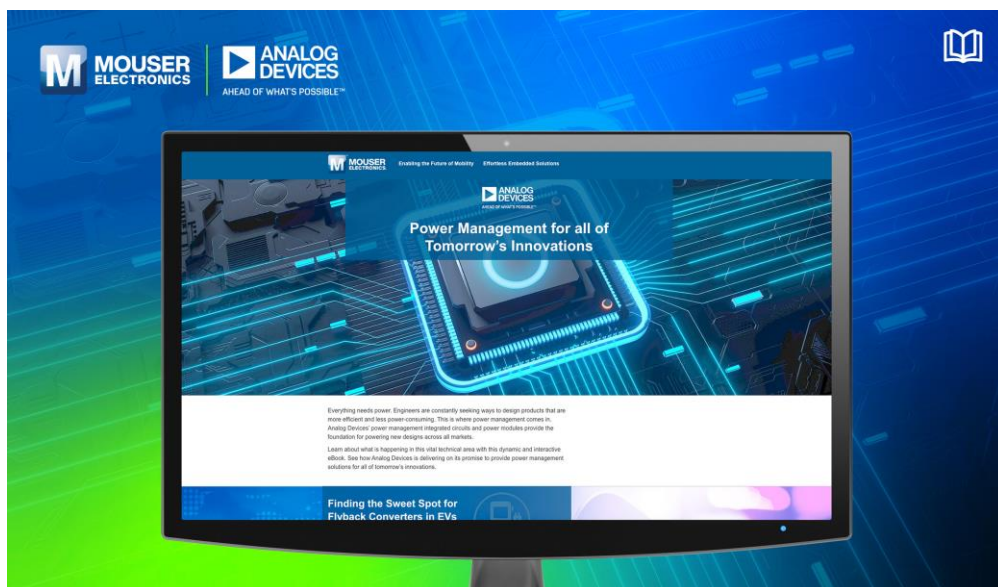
MOUSER ELECTRONICS

ANALOG DEVICES
AHEAD OF WHAT'S POSSIBLE™

MOUSER ELECTRONICS Enabling the Future of Mobility Effortless Embedded Solutions

ANALOG DEVICES

Power Management for all of Tomorrow's Innovations

Everything needs power. Engineers are constantly seeking ways to design products that are more efficient and less power-consuming. This is where power management comes in. Analog Devices' power management integrated circuits and power modules provide the foundation for powering new designs across all markets.

Learn about what is happening in this vital technical area with this dynamic and interactive eBook. See how Analog Devices is delivering on its promise to provide power management solutions for all of tomorrow's innovations.

Finding the Sweet Spot for Flyback Converters in EVs